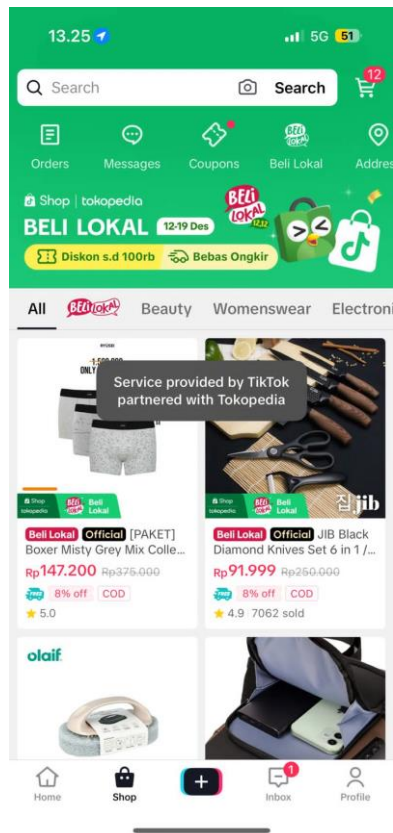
13.25

5G 51

Search

Search

12

Orders

Messages

Coupons

Beli Lokal

Addres

Shop | tokopedia

BELI LOKAL 12-19 Des

BELI LOKAL 12.12

Diskon s.d 100rb

Bebas Ongkir

All

Beli Lokal

Beauty

Womenswear

Electroni

1.500.000

ONLY

Service provided by TikTok partnered with Tokopedia

Shop tokopedia

Beli Lokal

Beli Lokal

Official

[PAKET] Boxer Misty Grey Mix Colle...

Rp147.200 Rp375.000

8% off

COD

★ 5.0

jib

Shop tokopedia

Beli Lokal

Beli Lokal

Official

JIB Black Diamond Knives Set 6 in 1 /...

Rp91.999 Rp250.000

8% off

COD

★ 4.9 7062 sold

olaif

Home

Shop

1

Inbox

Profile